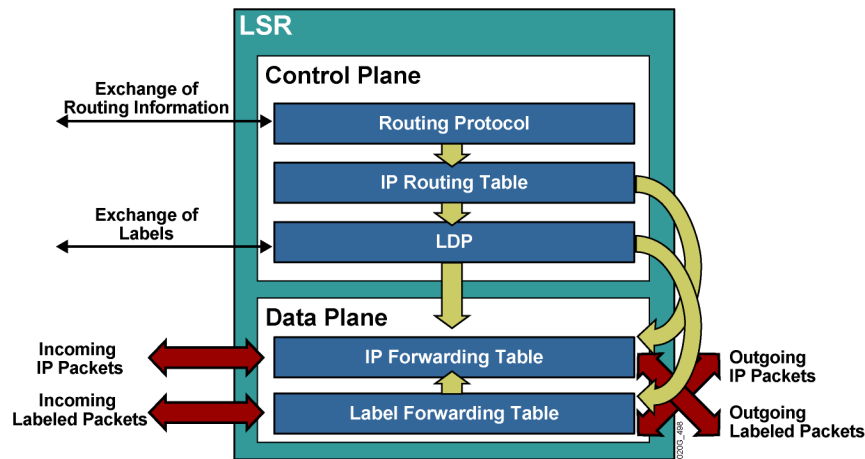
LSR

Control Plane

Exchange of Routing Information

Routing Protocol

IP Routing Table

Exchange of Labels

LDP

Data Plane

Incoming IP Packets

IP Forwarding Table

Outgoing IP Packets

Incoming Labeled Packets

Label Forwarding Table

Outgoing Labeled Packets

020G_498